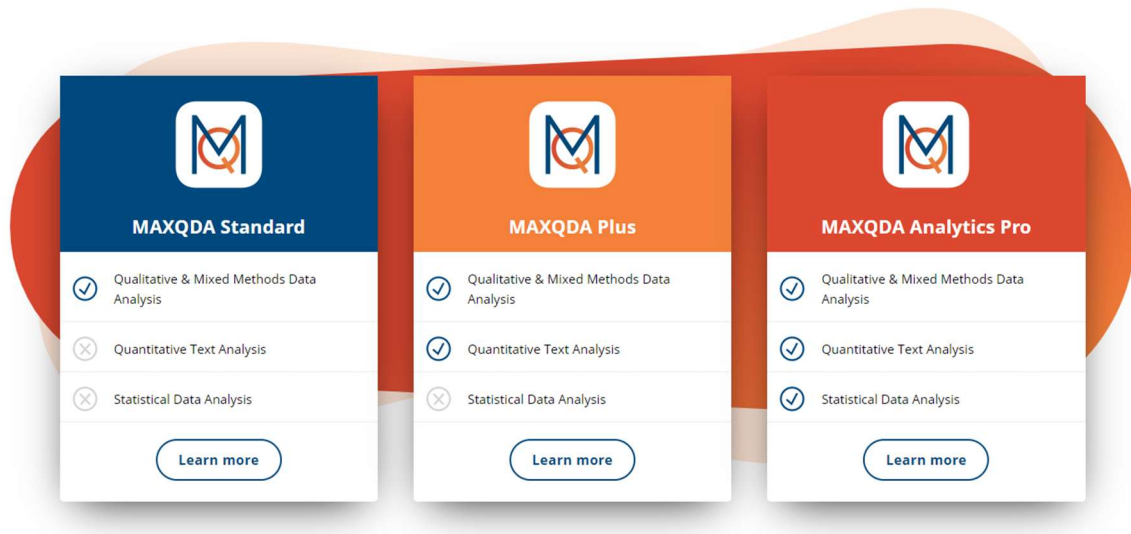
MQ

MAXQDA Standard

Qualitative & Mixed Methods Data Analysis

Quantitative Text Analysis

Statistical Data Analysis

Learn more

MQ

MAXQDA Plus

Qualitative & Mixed Methods Data Analysis

Quantitative Text Analysis

Statistical Data Analysis

Learn more

MQ

MAXQDA Analytics Pro

Qualitative & Mixed Methods Data Analysis

Quantitative Text Analysis

Statistical Data Analysis

Learn more